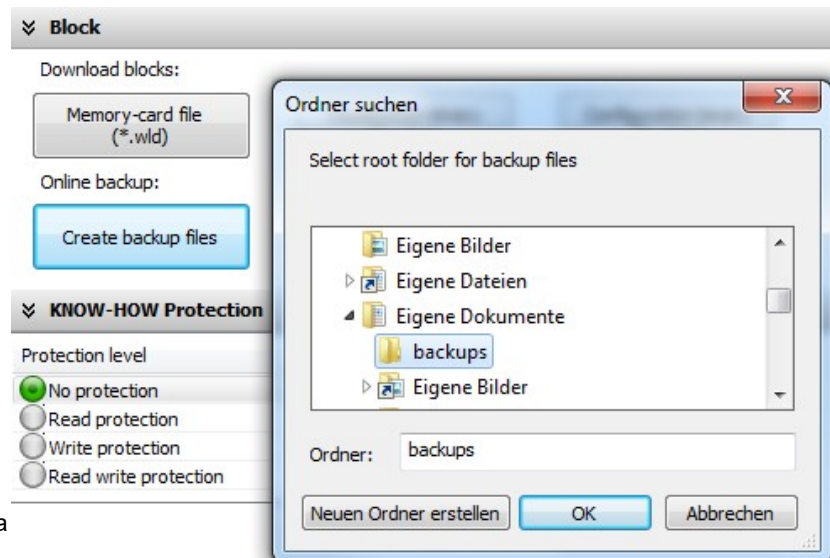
Block

Download blocks:

Memory-card file (*.wld)

Online backup:

Create backup files

KNOW-HOW Protection

Protection level

No protection

Read protection

Write protection

Read write protection

a

Ordner suchen

Select root folder for backup files

Eigene Bilder

Eigene Dateien

Eigene Dokumente

backups

Eigene Bilder

Ordner: backups

Neuen Ordner erstellen

OK

Abbrechen